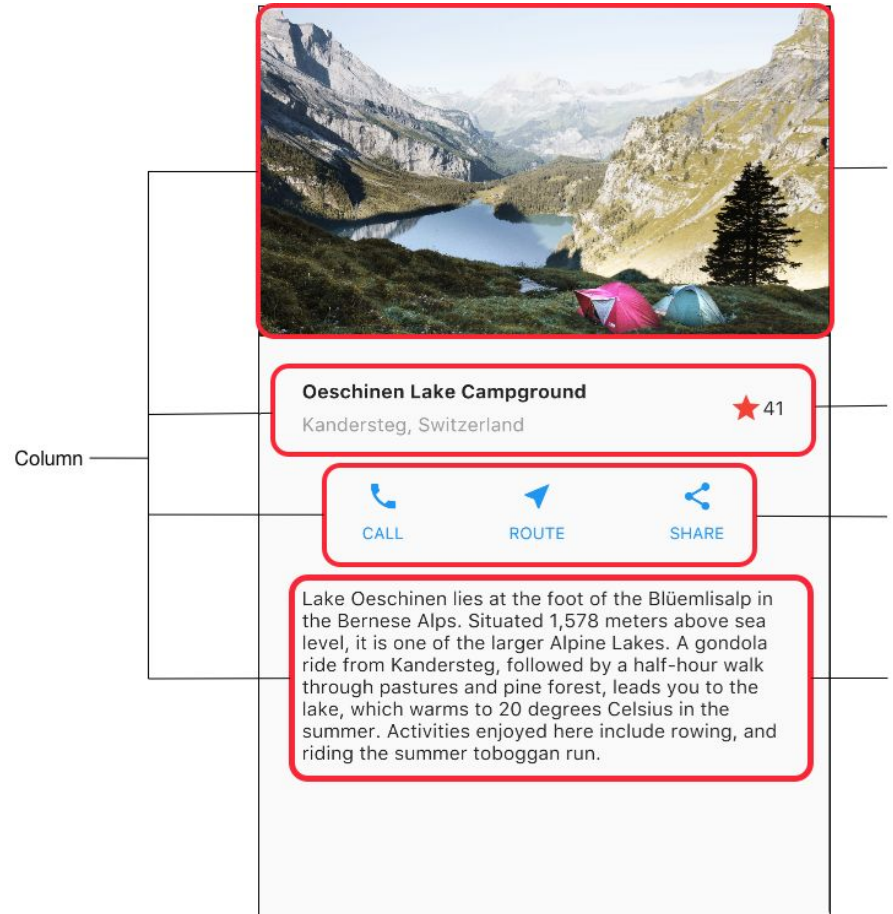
Column

Oeschinen Lake Campground

Kandersteg, Switzerland

41

CALL

ROUTE

SHARE

Lake Oeschinen lies at the foot of the Blüemlisalp in the Bernese Alps. Situated 1,578 meters above sea level, it is one of the larger Alpine Lakes. A gondola ride from Kandersteg, followed by a half-hour walk through pastures and pine forest, leads you to the lake, which warms to 20 degrees Celsius in the summer. Activities enjoyed here include rowing, and riding the summer toboggan run.